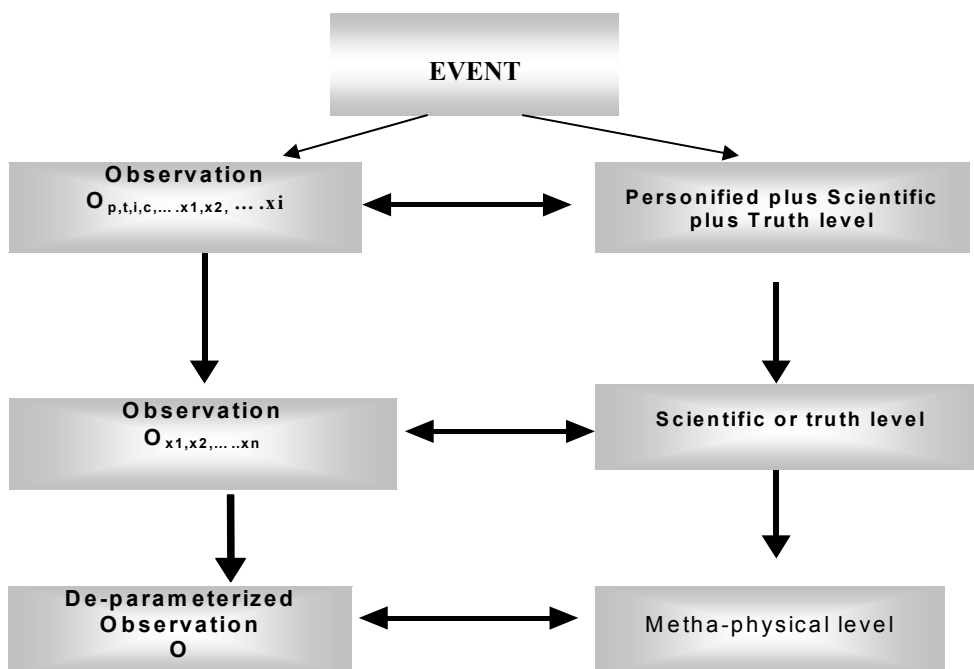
EVENT

Observation
$O_{p,t,i,c,\dots x1,x2,\dots xi}$

Personified plus Scientific plus Truth level

Observation
$O_{x1,x2,\dots xn}$

Scientific or truth level

De-parameterized Observation
O

Metha-physical level